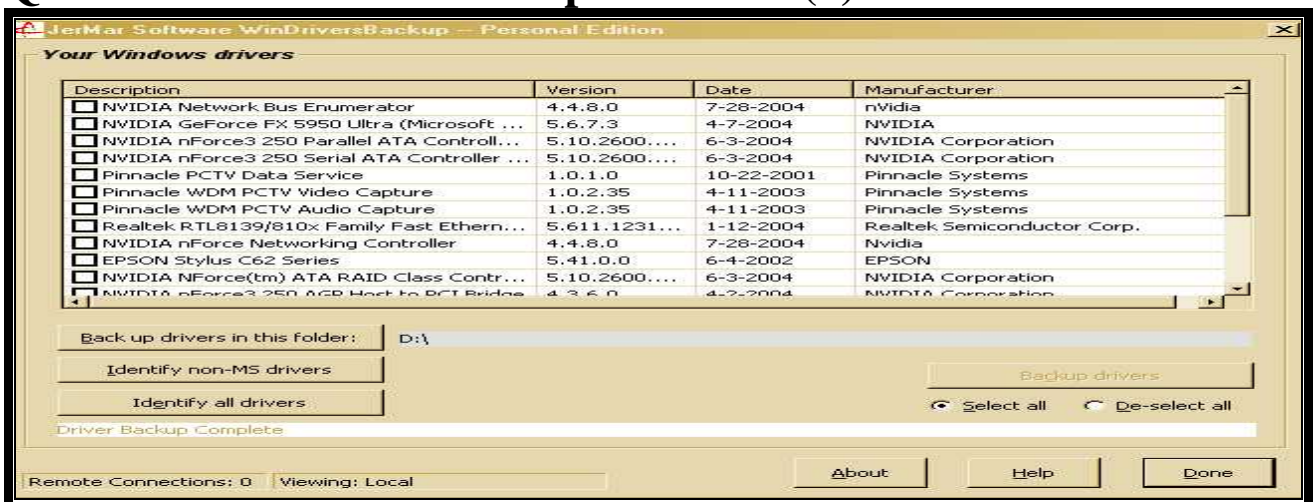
JerMar Software WinDriversBackup -- Personal Edition

Your Windows drivers

| Description | Version | Date | Manufacturer |
|---|---|---|---|
| NVIDIA Network Bus Enumerator | 4.4.8.0 | 7-28-2004 | nVidia |
| NVIDIA GeForce FX 5950 Ultra (Microsoft ... | 5.6.7.3 | 4-7-2004 | NVIDIA |
| NVIDIA nForce3 250 Parallel ATA Controll... | 5.10.2600.... | 6-3-2004 | NVIDIA Corporation |
| NVIDIA nForce3 250 Serial ATA Controller ... | 5.10.2600.... | 6-3-2004 | NVIDIA Corporation |
| Pinnacle PCTV Data Service | 1.0.1.0 | 10-22-2001 | Pinnacle Systems |
| Pinnacle WDM PCTV Video Capture | 1.0.2.35 | 4-11-2003 | Pinnacle Systems |
| Pinnacle WDM PCTV Audio Capture | 1.0.2.35 | 4-11-2003 | Pinnacle Systems |
| Realtek RTL8139/810x Family Fast Ethern... | 5.611.1231... | 1-12-2004 | Realtek Semiconductor Corp. |
| NVIDIA nForce Networking Controller | 4.4.8.0 | 7-28-2004 | Nvidia |
| EPSON Stylus C62 Series | 5.41.0.0 | 6-4-2002 | EPSON |
| NVIDIA NForce(tm) ATA RAID Class Contr... | 5.10.2600.... | 6-3-2004 | NVIDIA Corporation |
| NVIDIA nForce3 250 AGP Host to PCI Bridge | 4.3.6.0 | 4-2-2004 | NVIDIA Corporation |

Back up drivers in this folder: D:\

Identify non-MS drivers

Identify all drivers

Backup drivers

Select all   De-select all

Driver Backup Complete

Remote Connections: 0   Viewing: Local

About   Help   Done